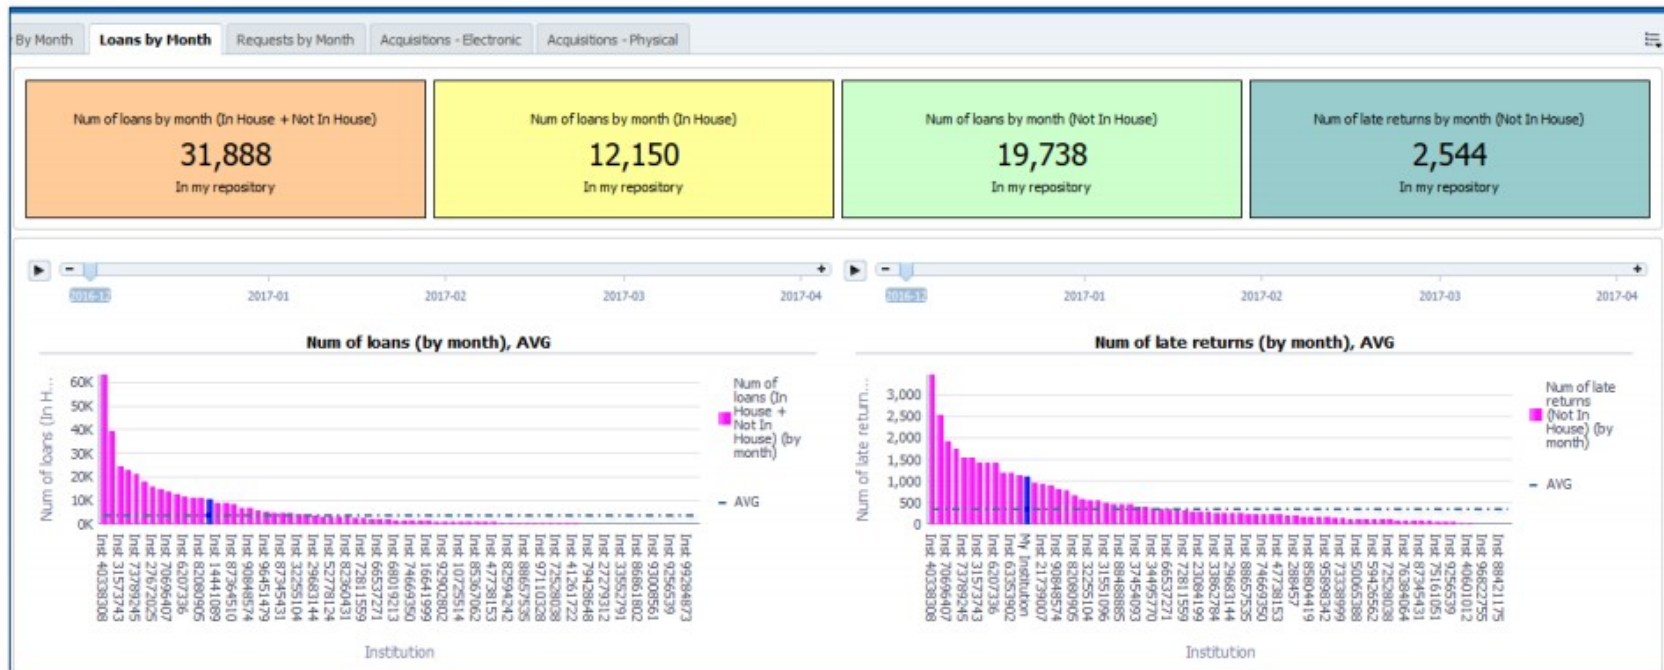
By Month | Loans by Month | Requests by Month | Acquisitions - Electronic | Acquisitions - Physical

Num of loans by month (In House + Not In House)
31,888
In my repository

Num of loans by month (In House)
12,150
In my repository

Num of loans by month (Not In House)
19,738
In my repository

Num of late returns by month (Not In House)
2,544
In my repository

2016-12 2017-01 2017-02 2017-03 2017-04

2016-12 2017-01 2017-02 2017-03 2017-04

Num of loans (by month), AVG

Num of loans (In H...

60K 50K 40K 30K 20K 10K 0K

Inst 40338308 Inst 31573743 Inst 73789245 Inst 27672025 Inst 70696407 Inst 62077336 Inst 82080905 Inst 14441089 Inst 87364510 Inst 90848574 Inst 96451479 Inst 87345431 Inst 32255104 Inst 29663144 Inst 52778124 Inst 82360431 Inst 72811559 Inst 66537271 Inst 68019213 Inst 74669350 Inst 16641999 Inst 92902802 Inst 10725514 Inst 85367062 Inst 47738153 Inst 82594242 Inst 88657535 Inst 97110328 Inst 72528038 Inst 41261722 Inst 79428648 Inst 22779312 Inst 33552791 Inst 86861802 Inst 93008561 Inst 92565639 Inst 99284873

Institution

Num of loans (In House + Not In House) (by month)

AVG

Num of late returns (by month), AVG

Num of late return...

3,000 2,500 2,000 1,500 1,000 500 0

Inst 40338308 Inst 70696407 Inst 73789245 Inst 31573743 Inst 62077336 Inst 63353902 My Institution Inst 21739007 Inst 90848574 Inst 82080905 Inst 32255104 Inst 31551096 Inst 84868885 Inst 37454093 Inst 34495770 Inst 66537271 Inst 72811559 Inst 23084190 Inst 33862784 Inst 29663144 Inst 88657535 Inst 74669350 Inst 47738153 Inst 2898457 Inst 85804419 Inst 95898342 Inst 73338999 Inst 50065388 Inst 59426562 Inst 72528038 Inst 76384064 Inst 87345431 Inst 75161051 Inst 92565639 Inst 40601012 Inst 96822775 Inst 88421175

Institution

Num of late returns (Not In House) (by month)

AVG